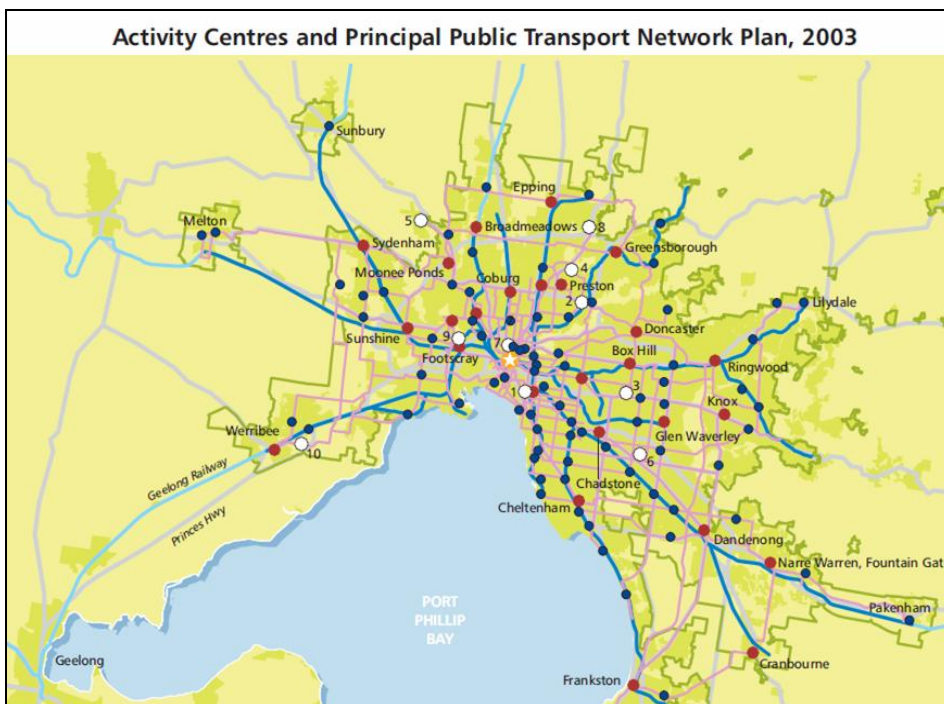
Activity Centres and Principal Public Transport Network Plan, 2003

Sunbury

Epping

Melton

5

Broadmeadows

8

Sydenham

Greensborough

Moonee Ponds

4

Coburg

Preston

2

Lilydale

Sunshine

9

7

Doncaster

Footscray

Box Hill

Ringwood

1

3

Knox

Werribee

Glen Waverley

10

6

Geelong Railway

Chadstone

Princes Hwy

Cheltenham

Dandenong

Narre Warren, Fountain Gat

Pakenham

PORT PHILLIP BAY

Geelong

Cranbourne

Frankston